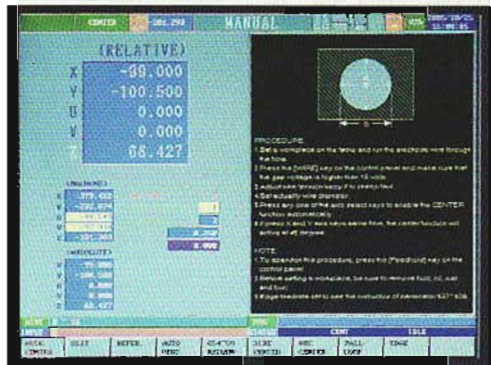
CENTER -386.298 MANUAL 2005/10/25 15:09:05

(RELATIVE)

X -99.000
Y -100.500
U 0.000
V 0.000
Z 66.427

(MACHINE)

X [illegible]
Y -102.834
U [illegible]
V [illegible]
Z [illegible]

(ABSOLUTE)

X -99.000
Y -100.500
U 0.000
V 0.000
Z 66.427

0.000

PROCEDURE:
1.Set a workpiece on the table and run the electrode wire through the hole.
2.Press the [WIRE] key on the control panel and make sure that the gap voltage is higher than 15 volts.
3.Adjust wire tension keep it to stretch fast.
4.Set actually wire diameter.
5.Press any one of the axis select keys to enable the CENTER function automatically.
6.If press X and Y axis keys same time, the center function will active at 45 degree.

NOTE:
1.To abandon this procedure, press the [Feedhold] key on the control panel.
2.Before setting a workpiece, be sure to remove fluid, oil, dust and burr.
3.Edge find the slot to see the instruction of parameter 537~538.

CENT IDLE

HOLE CENTER | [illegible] | REFER | AUTO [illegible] | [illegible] | SLOT CENTER | ARC CENTER | WALL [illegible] | EDGE